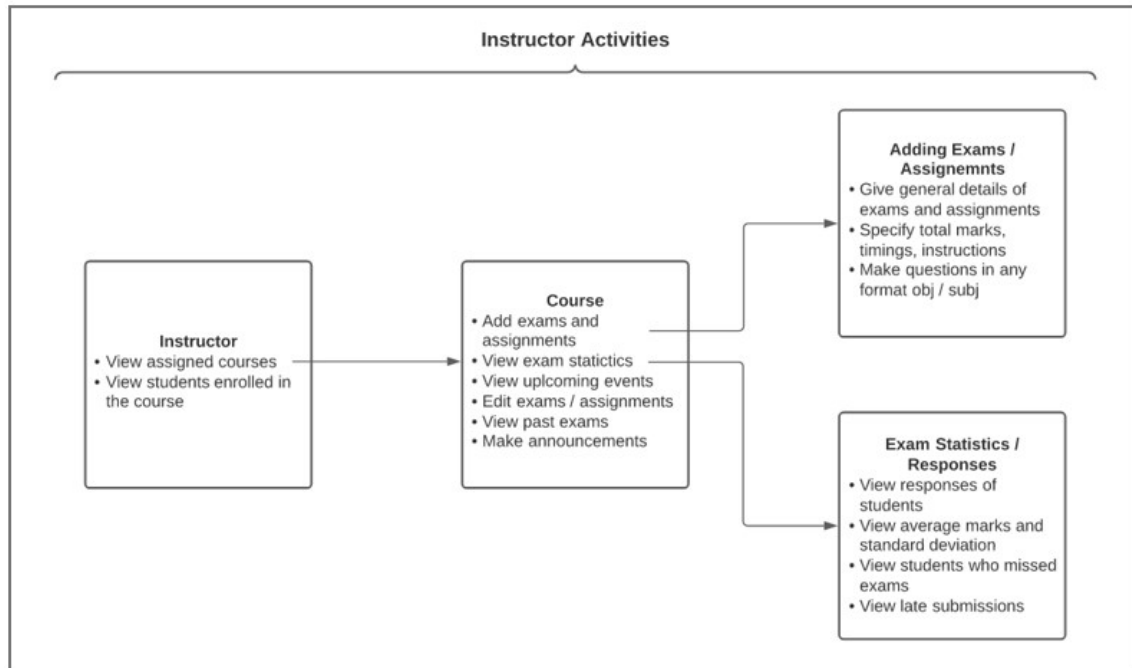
Instructor Activities

Instructor
• View assigned courses
• View students enrolled in the course

Course
• Add exams and assignments
• View exam statictics
• View uplcoming events
• Edit exams / assignments
• View past exams
• Make announcements

Adding Exams / Assignemnts
• Give general details of exams and assignments
• Specify total marks, timings, instructions
• Make questions in any format obj / subj

Exam Statistics / Responses
• View responses of students
• View average marks and standard deviation
• View students who missed exams
• View late submissions